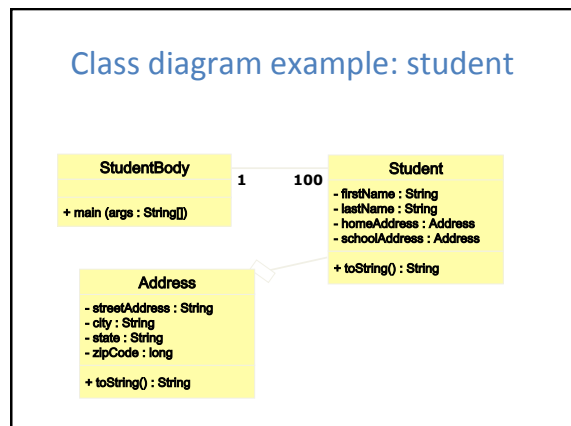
Class diagram example: student

StudentBody

+ main (args : String[])

1

100

Student

- firstName : String
- lastName : String
- homeAddress : Address
- schoolAddress : Address

+ toString() : String

Address

- streetAddress : String
- city : String
- state : String
- zipCode : long

+ toString() : String